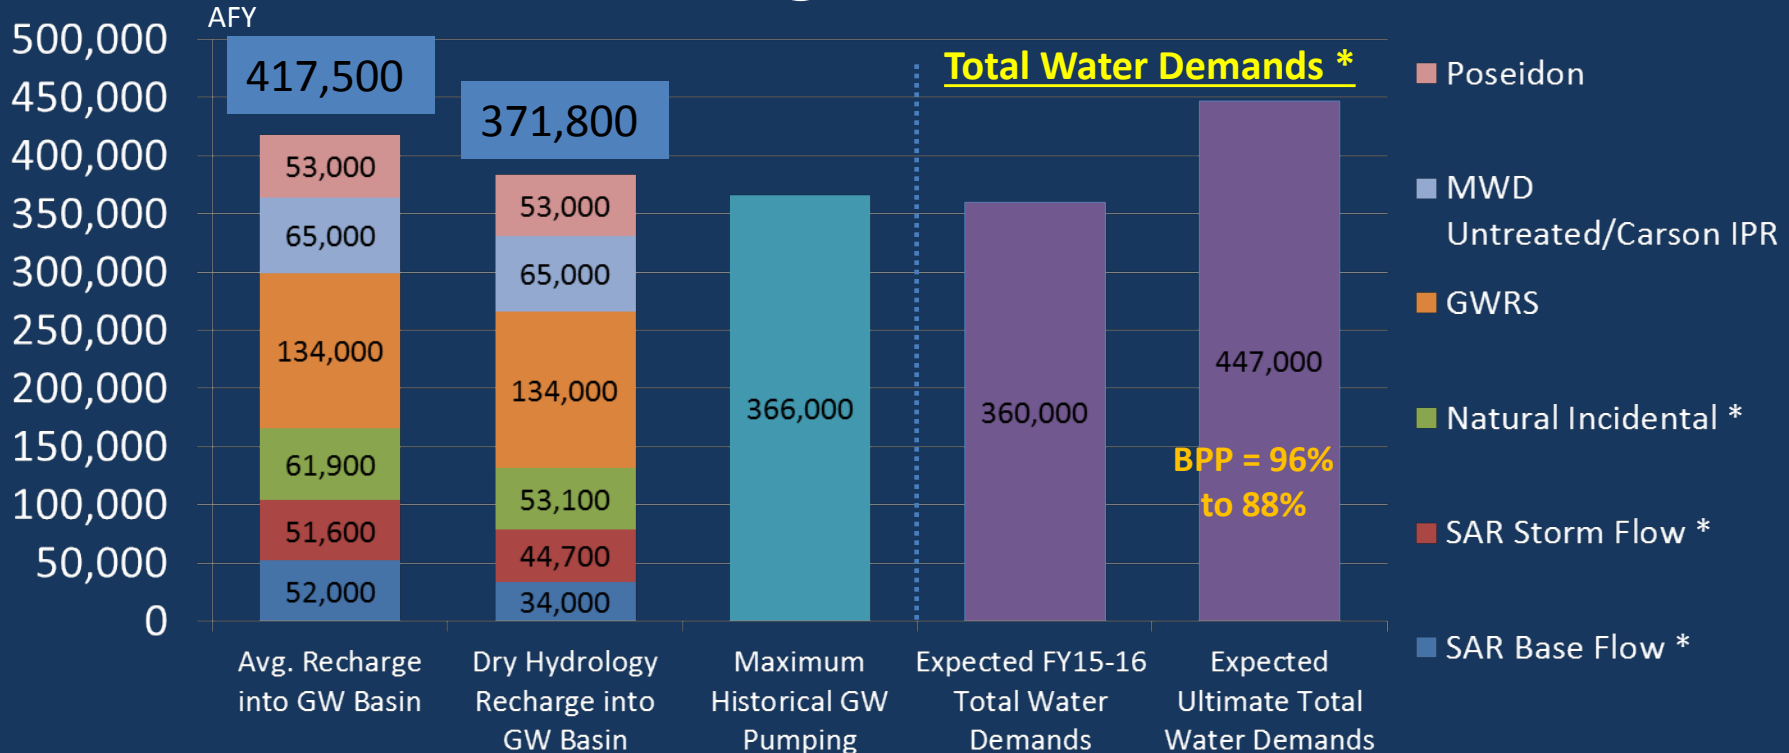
AFY

500,000
450,000
400,000
350,000
300,000
250,000
200,000
150,000
100,000
50,000
0

417,500

371,800

Total Water Demands *

53,000
65,000
134,000
61,900
51,600
52,000

53,000
65,000
134,000
53,100
44,700
34,000

366,000

360,000

447,000

BPP = 96% to 88%

Avg. Recharge into GW Basin

Dry Hydrology Recharge into GW Basin

Maximum Historical GW Pumping

Expected FY15-16 Total Water Demands

Expected Ultimate Total Water Demands

Poseidon

MWD Untreated/Carson IPR

GWRS

Natural Incidental *

SAR Storm Flow *

SAR Base Flow *